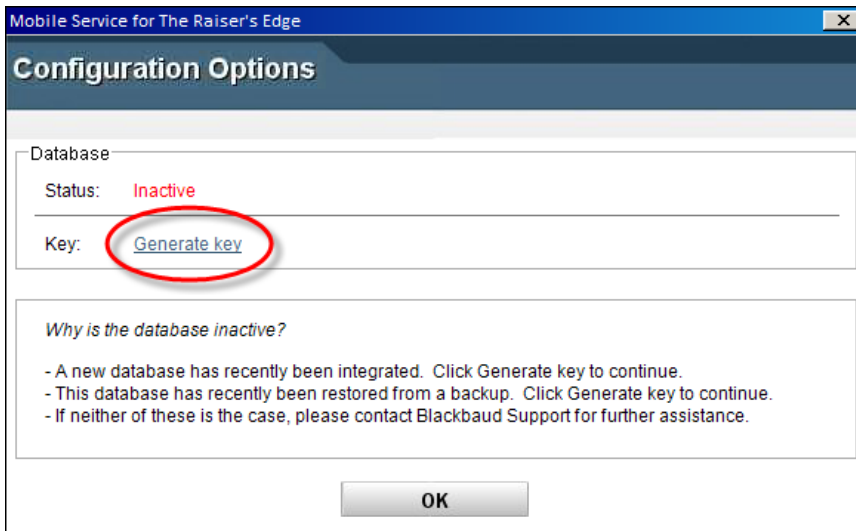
Mobile Service for The Raiser's Edge

Configuration Options

Database

Status: Inactive

Key: Generate key

*Why is the database inactive?*

- A new database has recently been integrated. Click Generate key to continue.
- This database has recently been restored from a backup. Click Generate key to continue.
- If neither of these is the case, please contact Blackbaud Support for further assistance.

OK